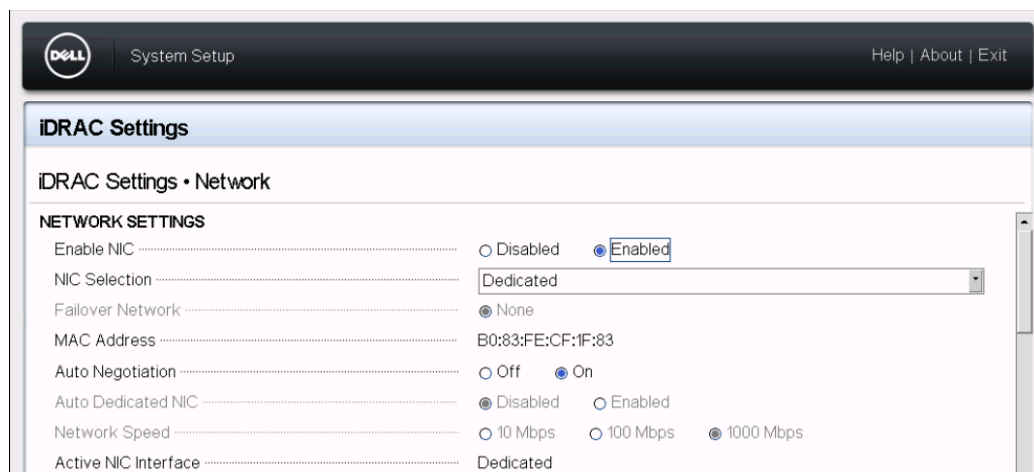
DELL System Setup

Help | About | Exit

iDRAC Settings

iDRAC Settings • Network

NETWORK SETTINGS

| | |
|---|---|
| Enable NIC | ○ Disabled ◉ Enabled |
| NIC Selection | Dedicated |
| Failover Network | ◉ None |
| MAC Address | B0:83:FE:CF:1F:83 |
| Auto Negotiation | ○ Off ◉ On |
| Auto Dedicated NIC | ◉ Disabled ○ Enabled |
| Network Speed | ○ 10 Mbps ○ 100 Mbps ◉ 1000 Mbps |
| Active NIC Interface | Dedicated |